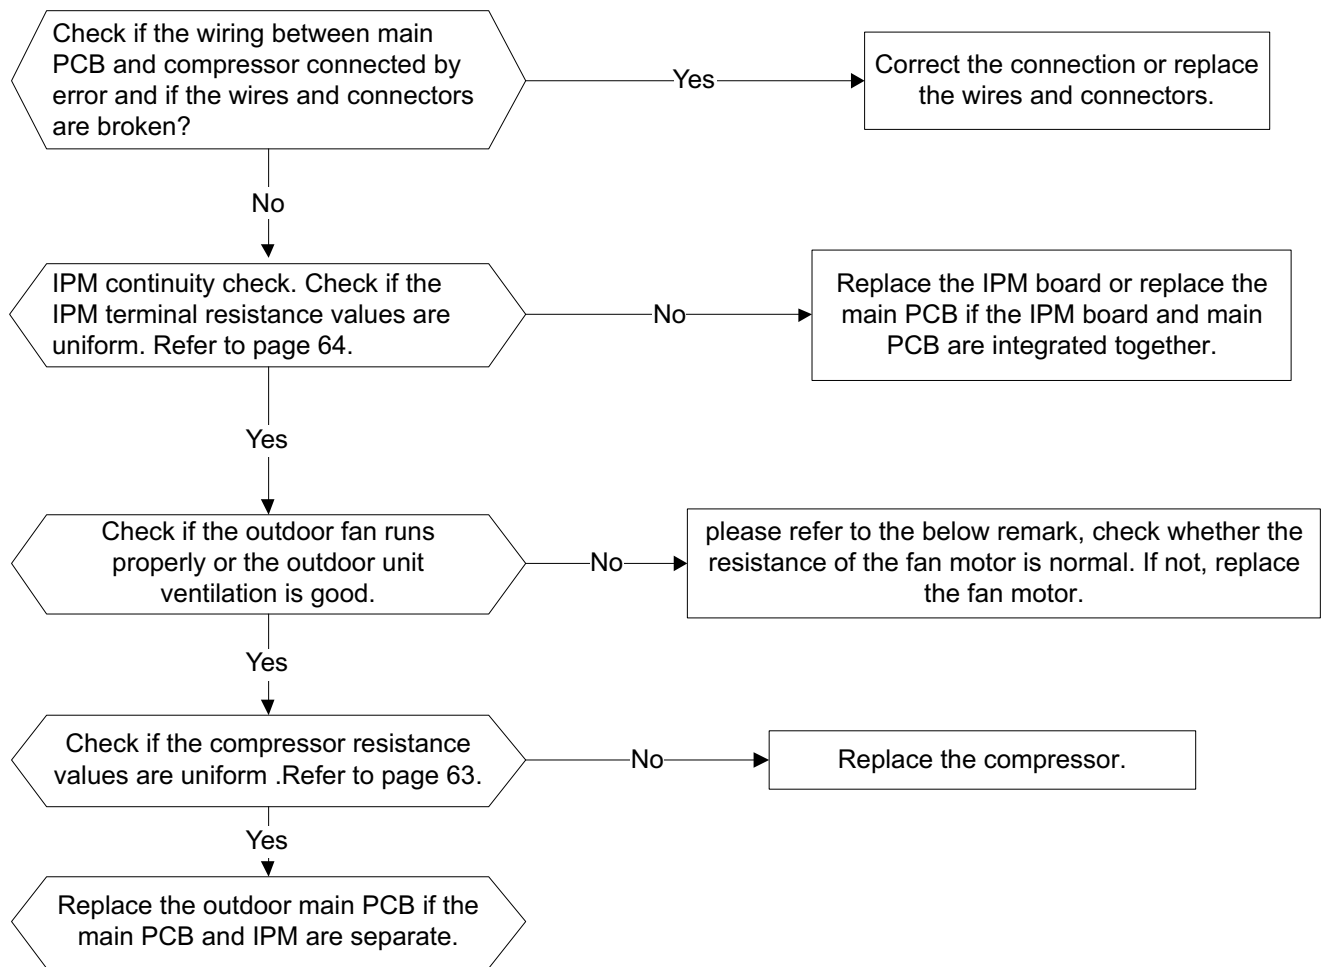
Check if the wiring between main PCB and compressor connected by error and if the wires and connectors are broken?

Yes

Correct the connection or replace the wires and connectors.

No

IPM continuity check. Check if the IPM terminal resistance values are uniform. Refer to page 64.

No

Replace the IPM board or replace the main PCB if the IPM board and main PCB are integrated together.

Yes

Check if the outdoor fan runs properly or the outdoor unit ventilation is good.

No

please refer to the below remark, check whether the resistance of the fan motor is normal. If not, replace the fan motor.

Yes

Check if the compressor resistance values are uniform .Refer to page 63.

No

Replace the compressor.

Yes

Replace the outdoor main PCB if the main PCB and IPM are separate.